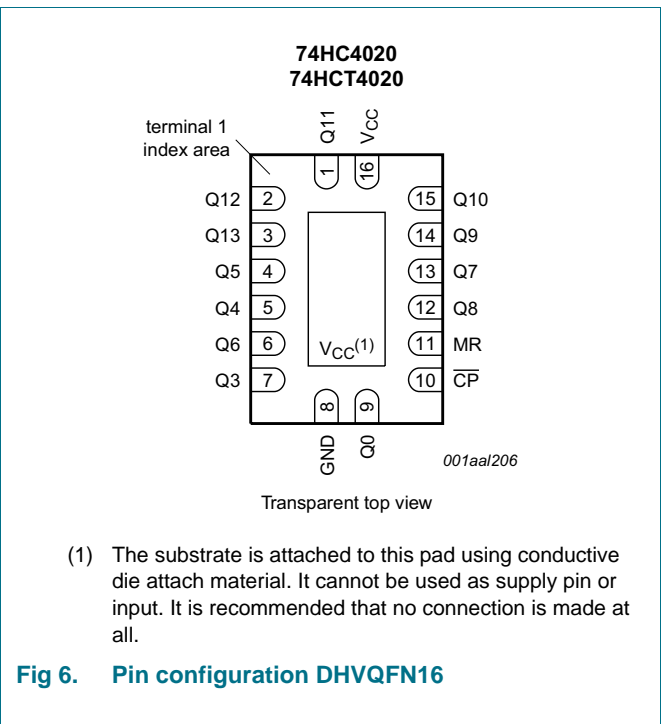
74HC4020
74HCT4020

terminal 1
index area

Q11 $V_{CC}$
1 16

Q12 2
Q13 3
Q5 4
Q4 5
Q6 6
Q3 7

15 Q10
14 Q9
13 Q7
12 Q8
11 MR
10 $\overline{CP}$

$V_{CC}^{(1)}$

8 9
GND Q0

001aal206

Transparent top view

(1) The substrate is attached to this pad using conductive die attach material. It cannot be used as supply pin or input. It is recommended that no connection is made at all.

Fig 6. Pin configuration DHVQFN16